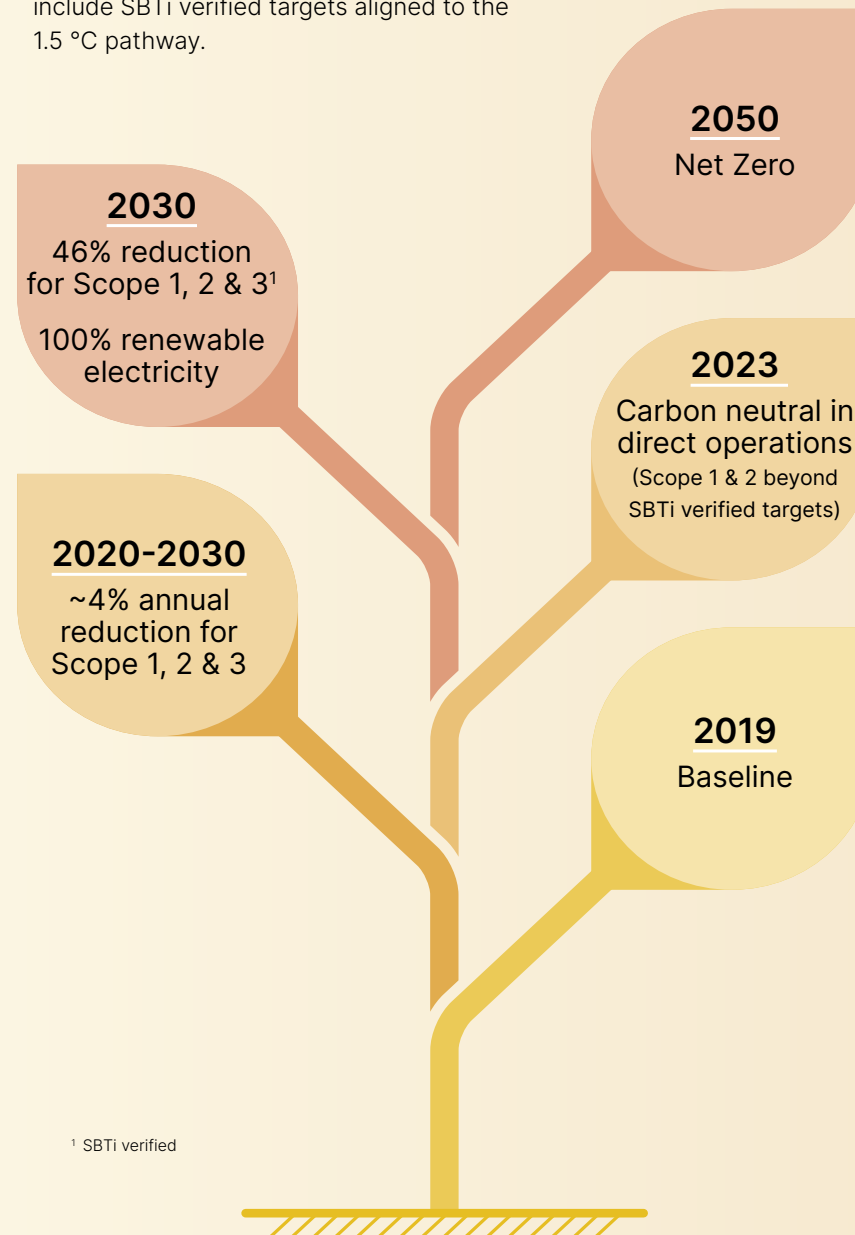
include SBTi verified targets aligned to the 1.5 °C pathway.

2050
Net Zero

2030
46% reduction for Scope 1, 2 & 3$^1$

100% renewable electricity

2023
Carbon neutral in direct operations
(Scope 1 & 2 beyond SBTi verified targets)

2020-2030
~4% annual reduction for Scope 1, 2 & 3

2019
Baseline

$^1$ SBTi verified